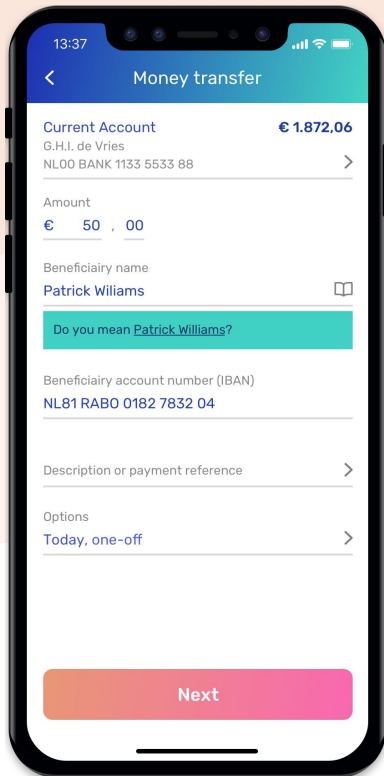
13:37

Money transfer

Current Account
€ 1.872,06
G.H.I. de Vries
NL00 BANK 1133 5533 88

Amount
€ 50 , 00

Beneficiairy name
Patrick Wiliams

Do you mean Patrick Williams?

Beneficiairy account number (IBAN)
NL81 RABO 0182 7832 04

Description or payment reference

Options
Today, one-off

Next